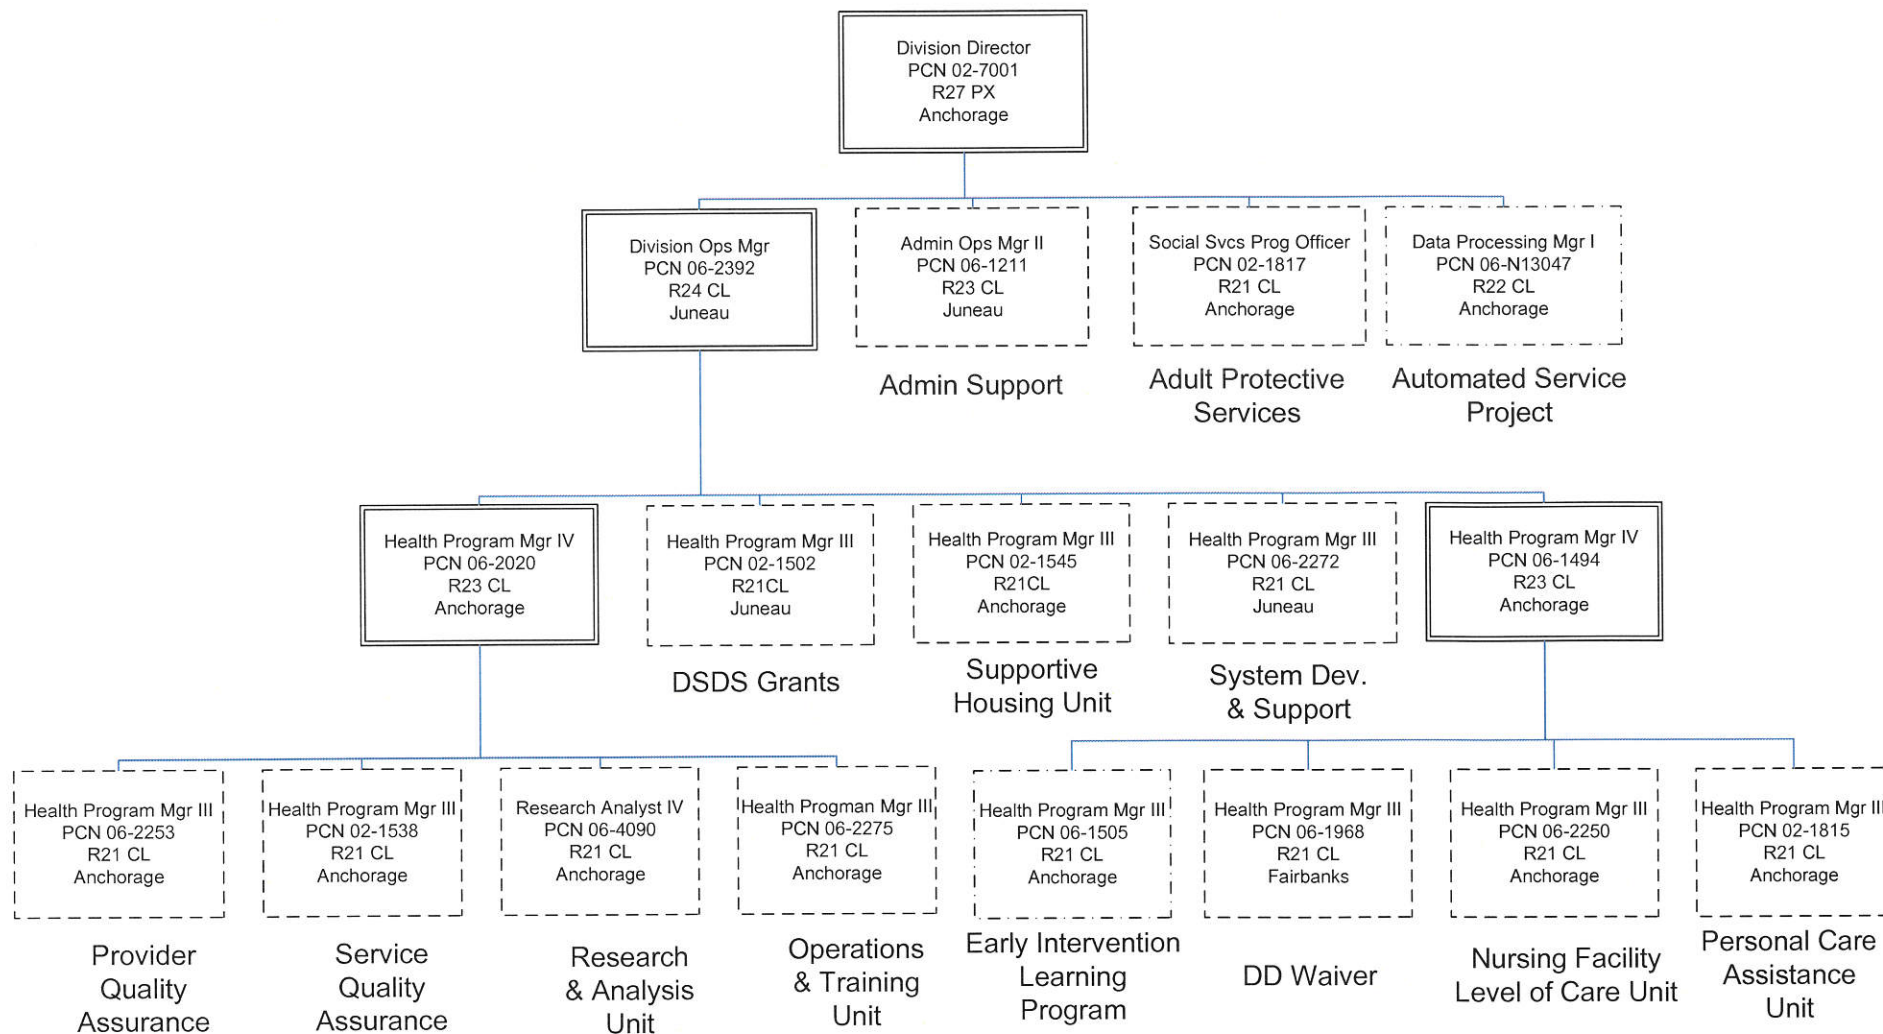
Division Director
PCN 02-7001
R27 PX
Anchorage

Division Ops Mgr
PCN 06-2392
R24 CL
Juneau

Admin Ops Mgr II
PCN 06-1211
R23 CL
Juneau

Admin Support

Social Svcs Prog Officer
PCN 02-1817
R21 CL
Anchorage

Adult Protective Services

Data Processing Mgr I
PCN 06-N13047
R22 CL
Anchorage

Automated Service Project

Health Program Mgr IV
PCN 06-2020
R23 CL
Anchorage

Health Program Mgr III
PCN 02-1502
R21CL
Juneau

DSDS Grants

Health Program Mgr III
PCN 02-1545
R21CL
Anchorage

Supportive Housing Unit

Health Program Mgr III
PCN 06-2272
R21 CL
Juneau

System Dev. & Support

Health Program Mgr IV
PCN 06-1494
R23 CL
Anchorage

Health Program Mgr III
PCN 06-2253
R21 CL
Anchorage

Provider Quality Assurance

Health Program Mgr III
PCN 02-1538
R21 CL
Anchorage

Service Quality Assurance

Research Analyst IV
PCN 06-4090
R21 CL
Anchorage

Research & Analysis Unit

Health Progman Mgr III
PCN 06-2275
R21 CL
Anchorage

Operations & Training Unit

Health Program Mgr III
PCN 06-1505
R21 CL
Anchorage

Early Intervention Learning Program

Health Program Mgr III
PCN 06-1968
R21 CL
Fairbanks

DD Waiver

Health Program Mgr III
PCN 06-2250
R21 CL
Anchorage

Nursing Facility Level of Care Unit

Health Program Mgr III
PCN 02-1815
R21 CL
Anchorage

Personal Care Assistance Unit